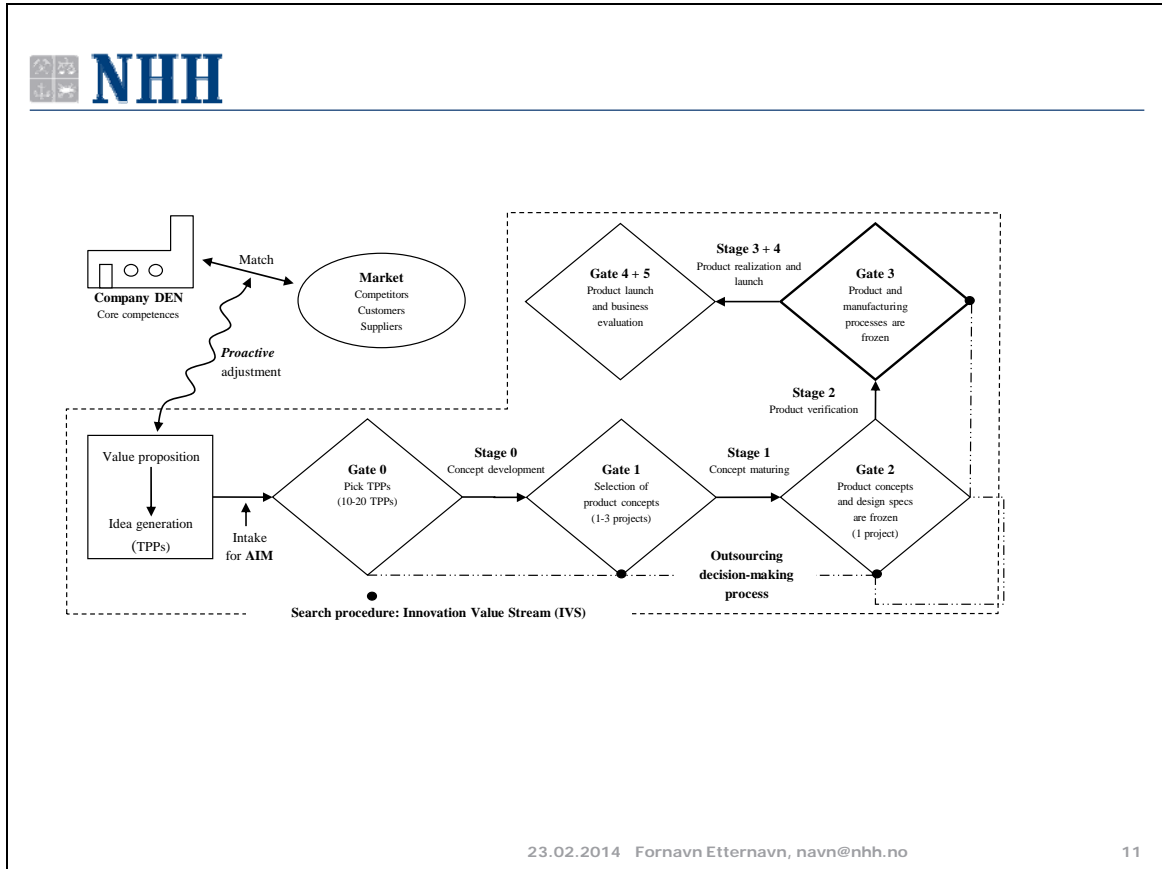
NHH

Match

Company DEN
Core competences

Market
Competitors
Customers
Suppliers

Proactive adjustment

Stage 3 + 4
Product realization and launch

Gate 4 + 5
Product launch and business evaluation

Gate 3
Product and manufacturing processes are frozen

Stage 2
Product verification

Value proposition

Idea generation
(TPPs)

Intake for AIM

Gate 0
Pick TPPs
(10-20 TPPs)

Stage 0
Concept development

Gate 1
Selection of product concepts
(1-3 projects)

Stage 1
Concept maturing

Gate 2
Product concepts and design specs are frozen
(1 project)

Outsourcing decision-making process

Search procedure: Innovation Value Stream (IVS)

23.02.2014 Fornavn Etternavn, navn@nhh.no

11